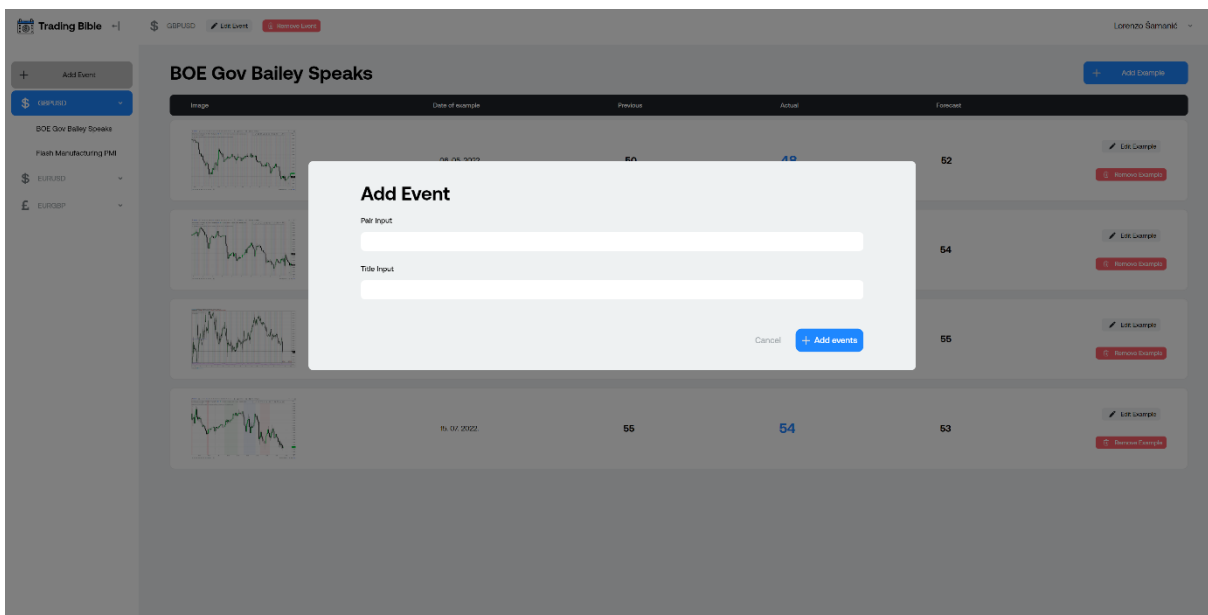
Trading Bible
$ GBPUSD Edit Event Remove Event
Lorenzo Šamanić

+ Add Event
$ GBPUSD
BOE Gov Bailey Speaks
Flash Manufacturing PMI
$ EURUSD
£ EURGBP

BOE Gov Bailey Speaks
+ Add Example

| Image | Date of example | Previous | Actual | Forecast | |
|---|---|---|---|---|---|
| | 08.05.2022 | 50 | 48 | 52 | Edit Example Remove Example |
| | | | | 54 | Edit Example Remove Example |
| | | | | 55 | Edit Example Remove Example |
| | 15.07.2022 | 55 | 54 | 53 | Edit Example Remove Example |

Add Event
Pair Input
Title Input
Cancel
+ Add events